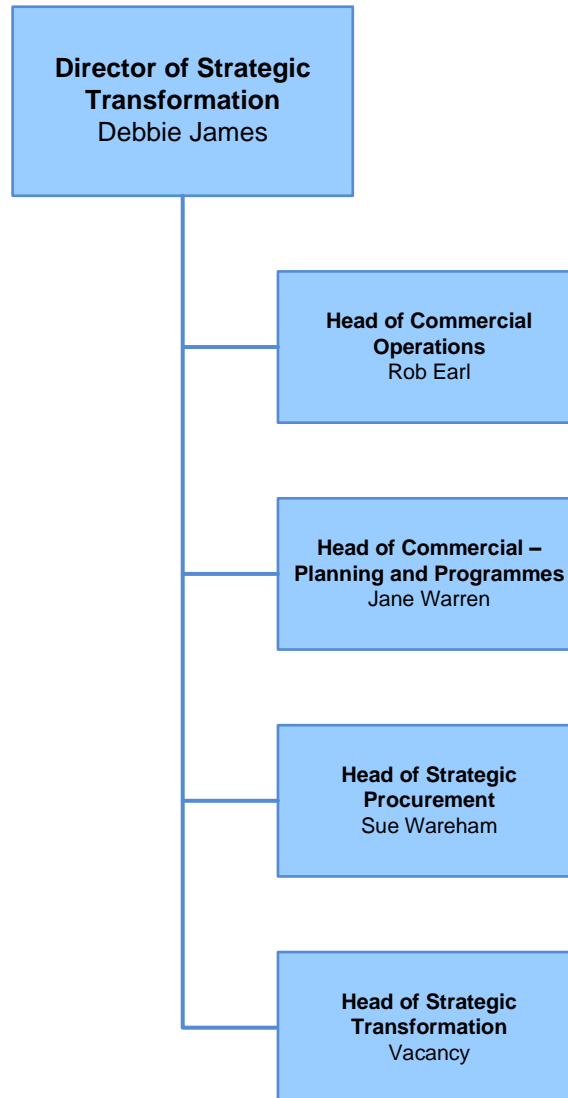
**Director of Strategic Transformation**
Debbie James

**Head of Commercial Operations**
Rob Earl

**Head of Commercial – Planning and Programmes**
Jane Warren

**Head of Strategic Procurement**
Sue Wareham

**Head of Strategic Transformation**
Vacancy